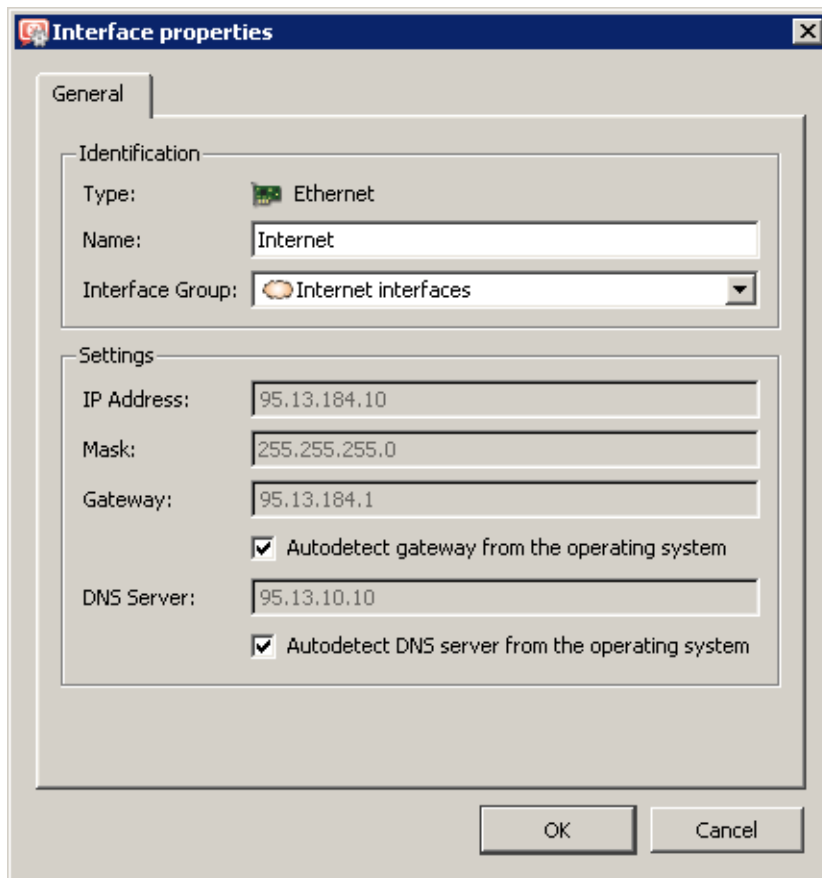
Interface properties

General

Identification

Type: Ethernet

Name: Internet

Interface Group: Internet interfaces

Settings

IP Address: 95.13.184.10

Mask: 255.255.255.0

Gateway: 95.13.184.1

Autodetect gateway from the operating system

DNS Server: 95.13.10.10

Autodetect DNS server from the operating system

OK

Cancel